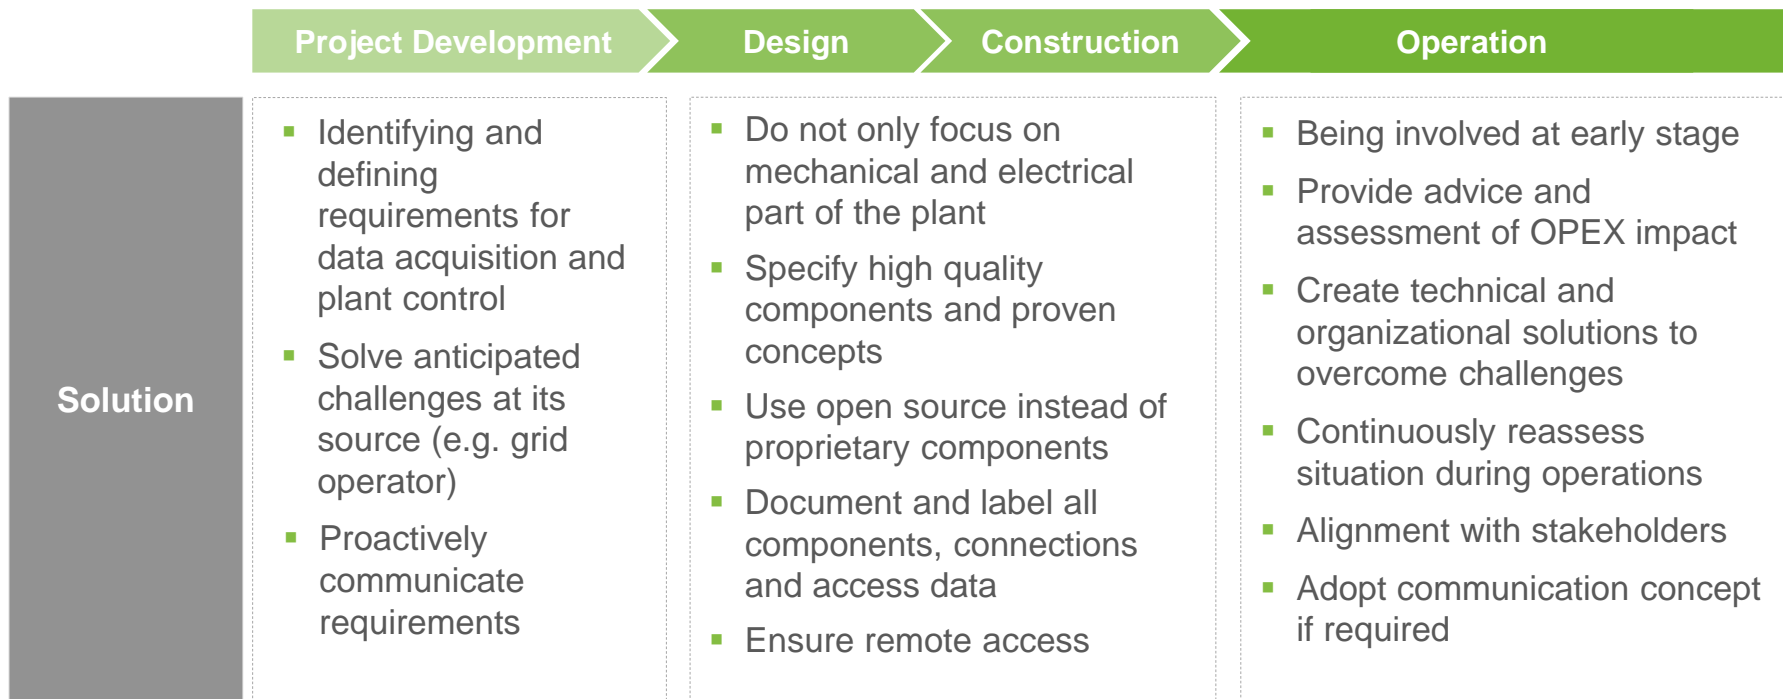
| | Project Development | Design | Construction | Operation |
|---|---|---|---|---|
| Solution | ▪ Identifying and defining requirements for data acquisition and plant control<br>▪ Solve anticipated challenges at its source (e.g. grid operator)<br>▪ Proactively communicate requirements | ▪ Do not only focus on mechanical and electrical part of the plant<br>▪ Specify high quality components and proven concepts<br>▪ Use open source instead of proprietary components<br>▪ Document and label all components, connections and access data<br>▪ Ensure remote access | | ▪ Being involved at early stage<br>▪ Provide advice and assessment of OPEX impact<br>▪ Create technical and organizational solutions to overcome challenges<br>▪ Continuously reassess situation during operations<br>▪ Alignment with stakeholders<br>▪ Adopt communication concept if required |